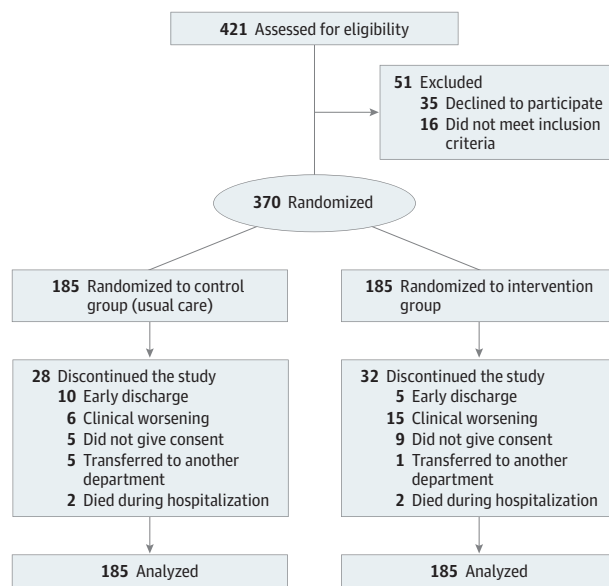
421 Assessed for eligibility

51 Excluded
35 Declined to participate
16 Did not meet inclusion criteria

370 Randomized

185 Randomized to control group (usual care)

185 Randomized to intervention group

28 Discontinued the study
10 Early discharge
6 Clinical worsening
5 Did not give consent
5 Transferred to another department
2 Died during hospitalization

32 Discontinued the study
5 Early discharge
15 Clinical worsening
9 Did not give consent
1 Transferred to another department
2 Died during hospitalization

185 Analyzed

185 Analyzed